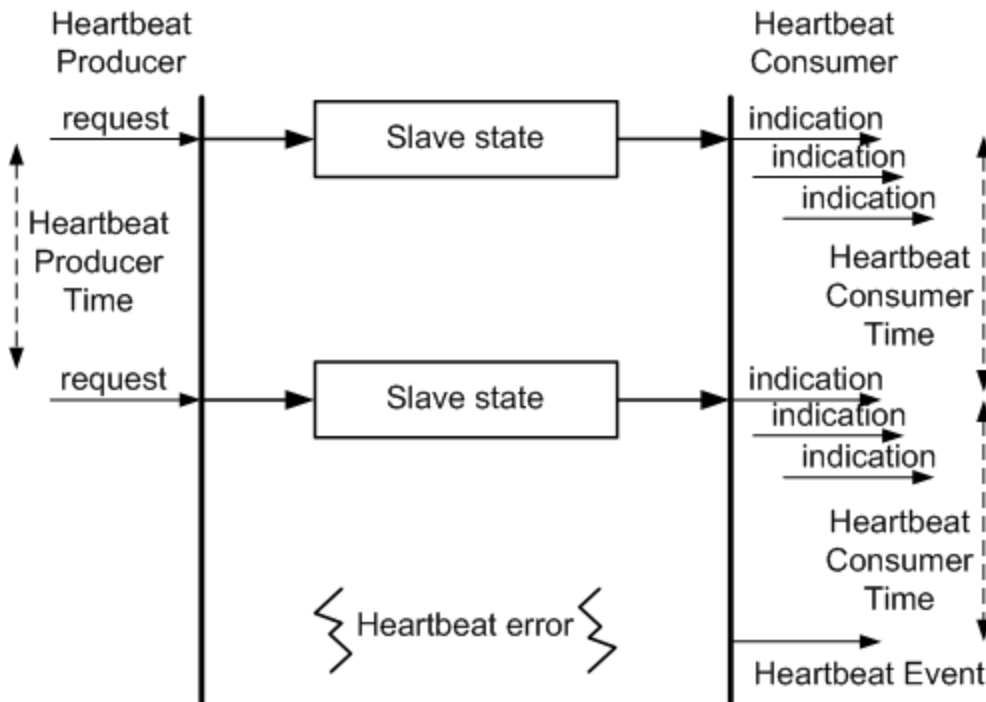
Heartbeat Producer

Heartbeat Consumer

request

Slave state

indication
indication
indication

Heartbeat Producer Time

Heartbeat Consumer Time

request

Slave state

indication
indication
indication

Heartbeat Consumer Time

Heartbeat error

Heartbeat Event